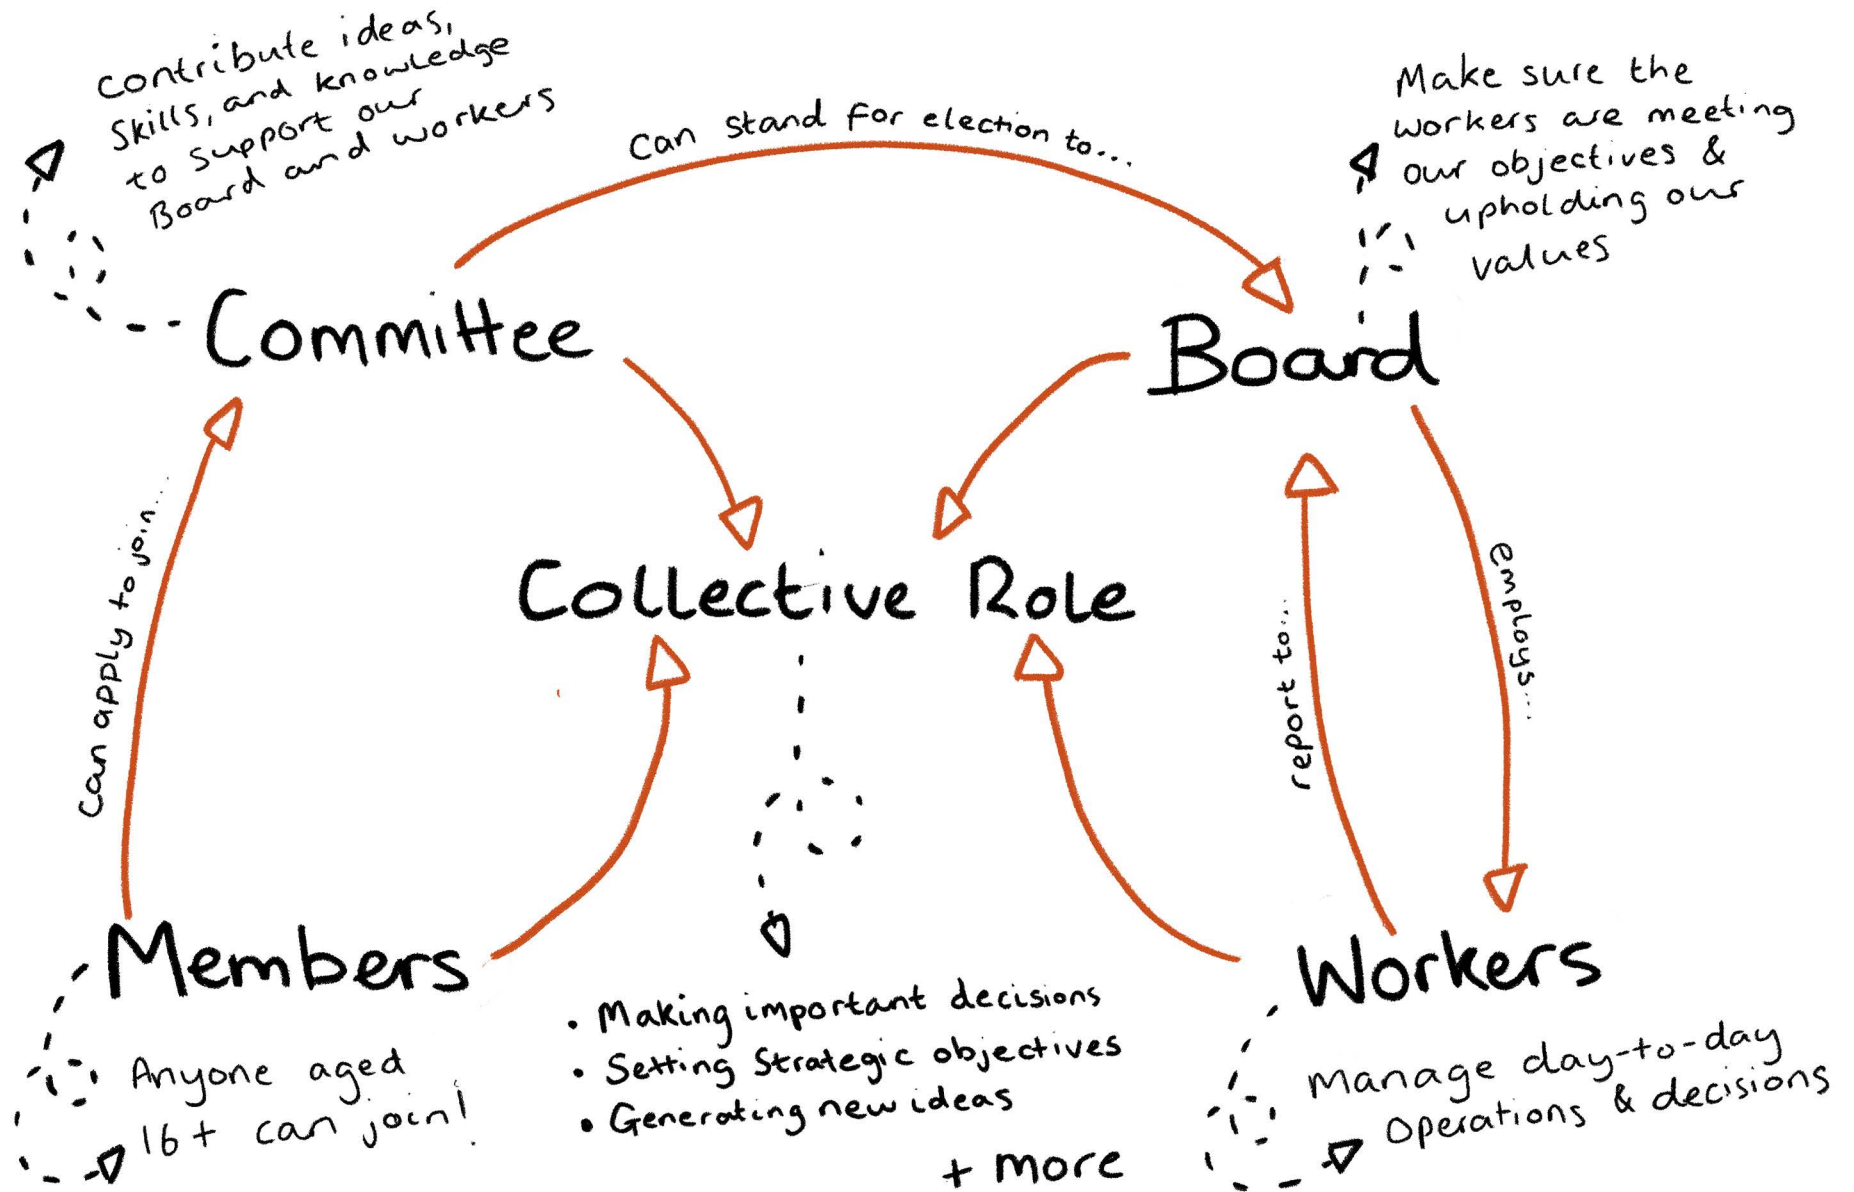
Contribute ideas, skills, and knowledge to support our Board and workers

Can stand for election to...

Make sure the workers are meeting our objectives & upholding our values

Committee

Board

Collective Role

Can apply to join...

report to...

employs...

Members

Anyone aged 16+ can join!

• Making important decisions
• Setting strategic objectives
• Generating new ideas

+ more

Workers

manage day-to-day operations & decisions